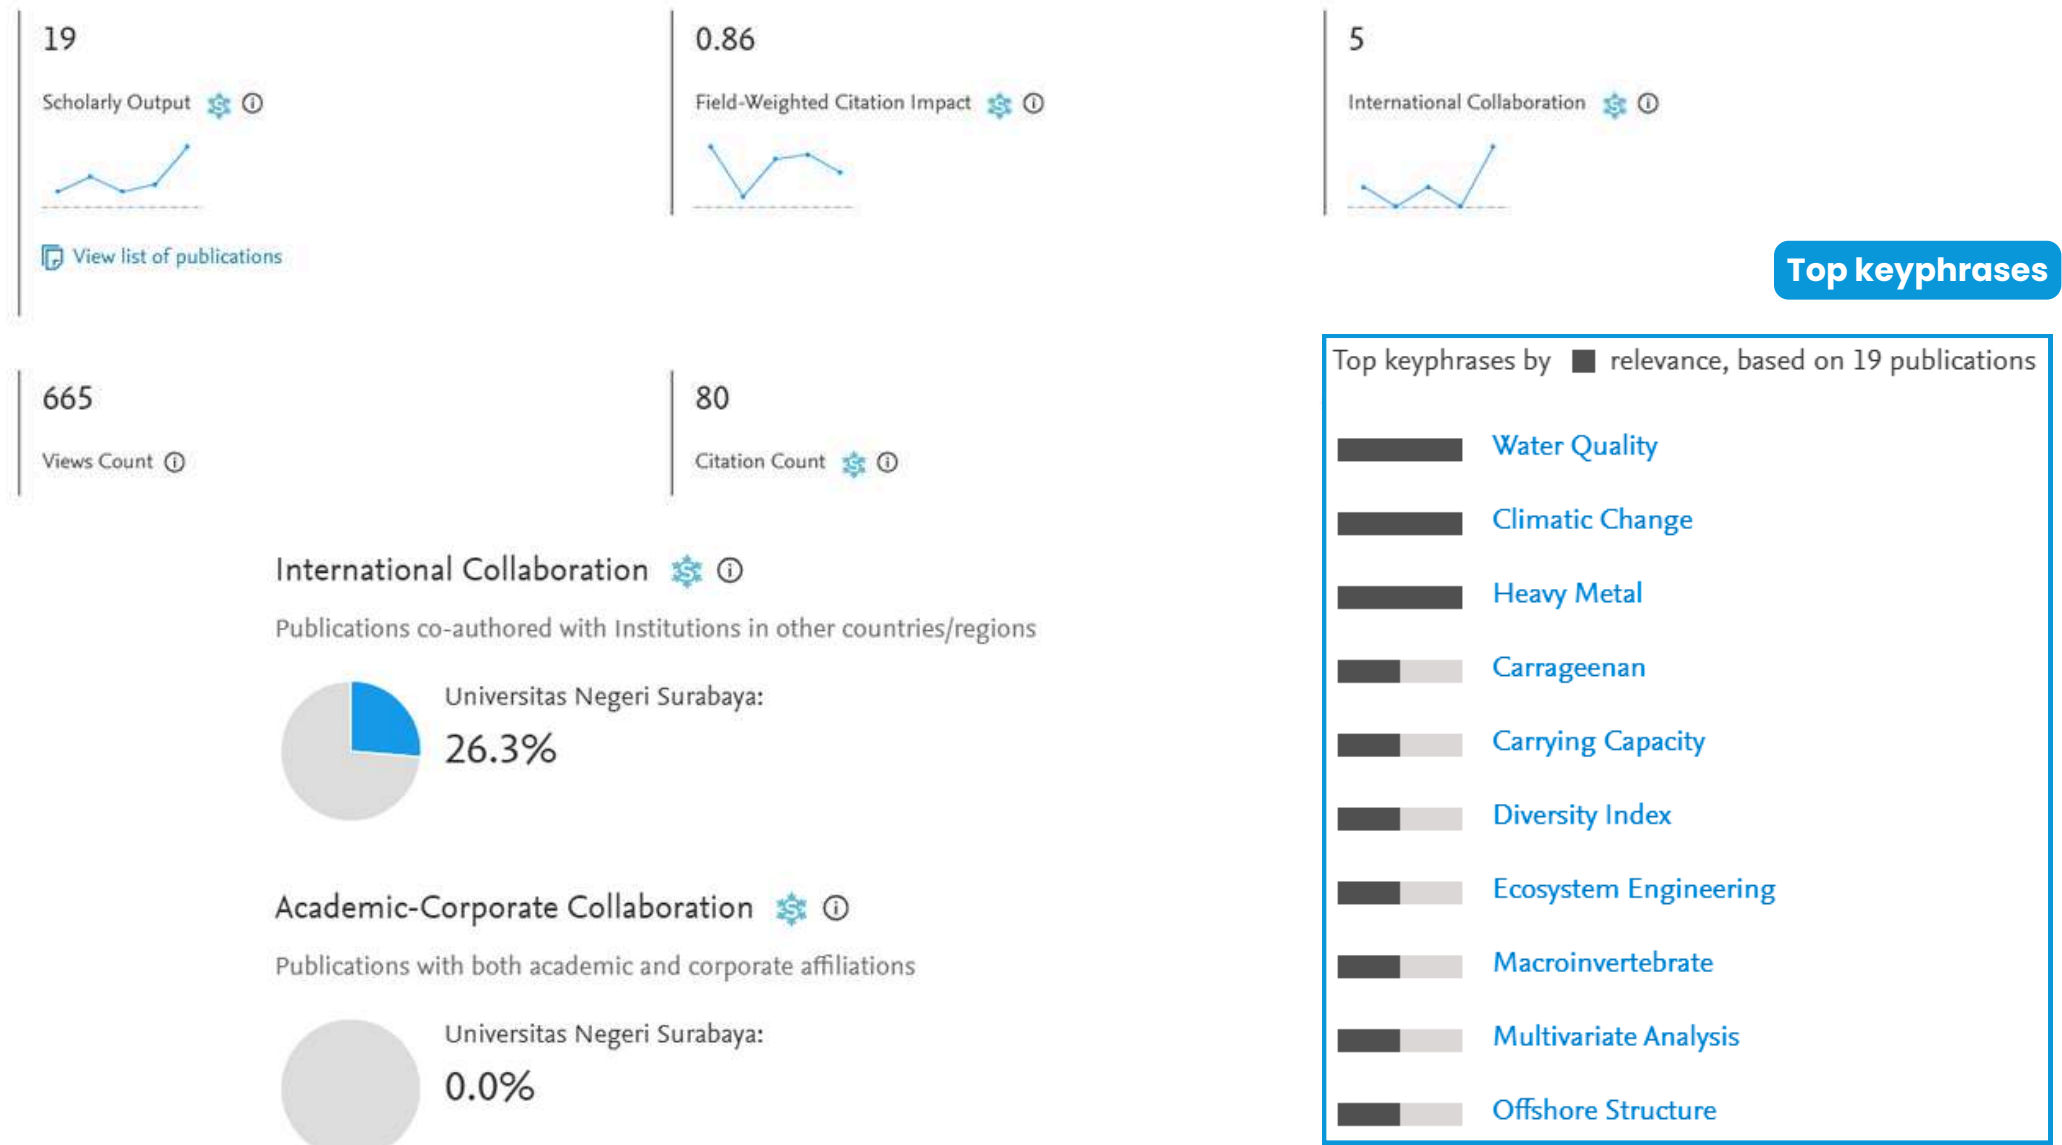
19

Scholarly Output ⓘ

View list of publications

0.86

Field-Weighted Citation Impact ⓘ

5

International Collaboration ⓘ

Top keyphrases

665

Views Count ⓘ

80

Citation Count ⓘ

International Collaboration ⓘ

Publications co-authored with Institutions in other countries/regions

Universitas Negeri Surabaya:

26.3%

Academic-Corporate Collaboration ⓘ

Publications with both academic and corporate affiliations

Universitas Negeri Surabaya:

0.0%

Top keyphrases by relevance, based on 19 publications

Water Quality

Climatic Change

Heavy Metal

Carrageenan

Carrying Capacity

Diversity Index

Ecosystem Engineering

Macroinvertebrate

Multivariate Analysis

Offshore Structure